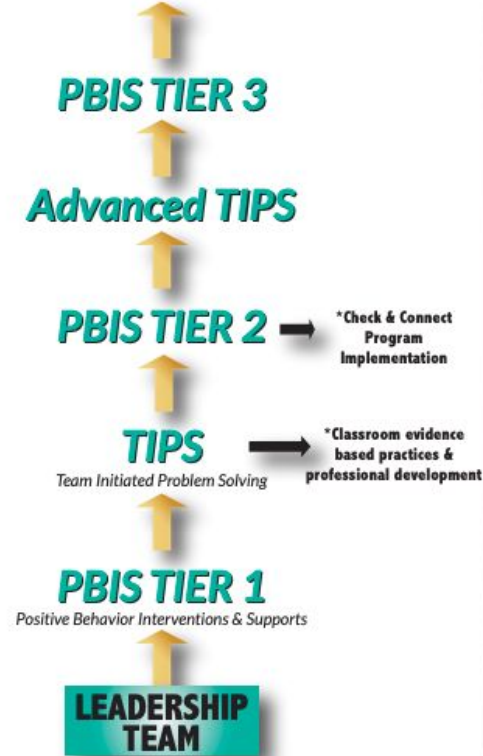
PBIS TIER 3

Advanced TIPS

PBIS TIER 2

*Check & Connect Program Implementation

TIPS
Team Initiated Problem Solving

*Classroom evidence based practices & professional development

PBIS TIER 1
Positive Behavior Interventions & Supports

LEADERSHIP TEAM